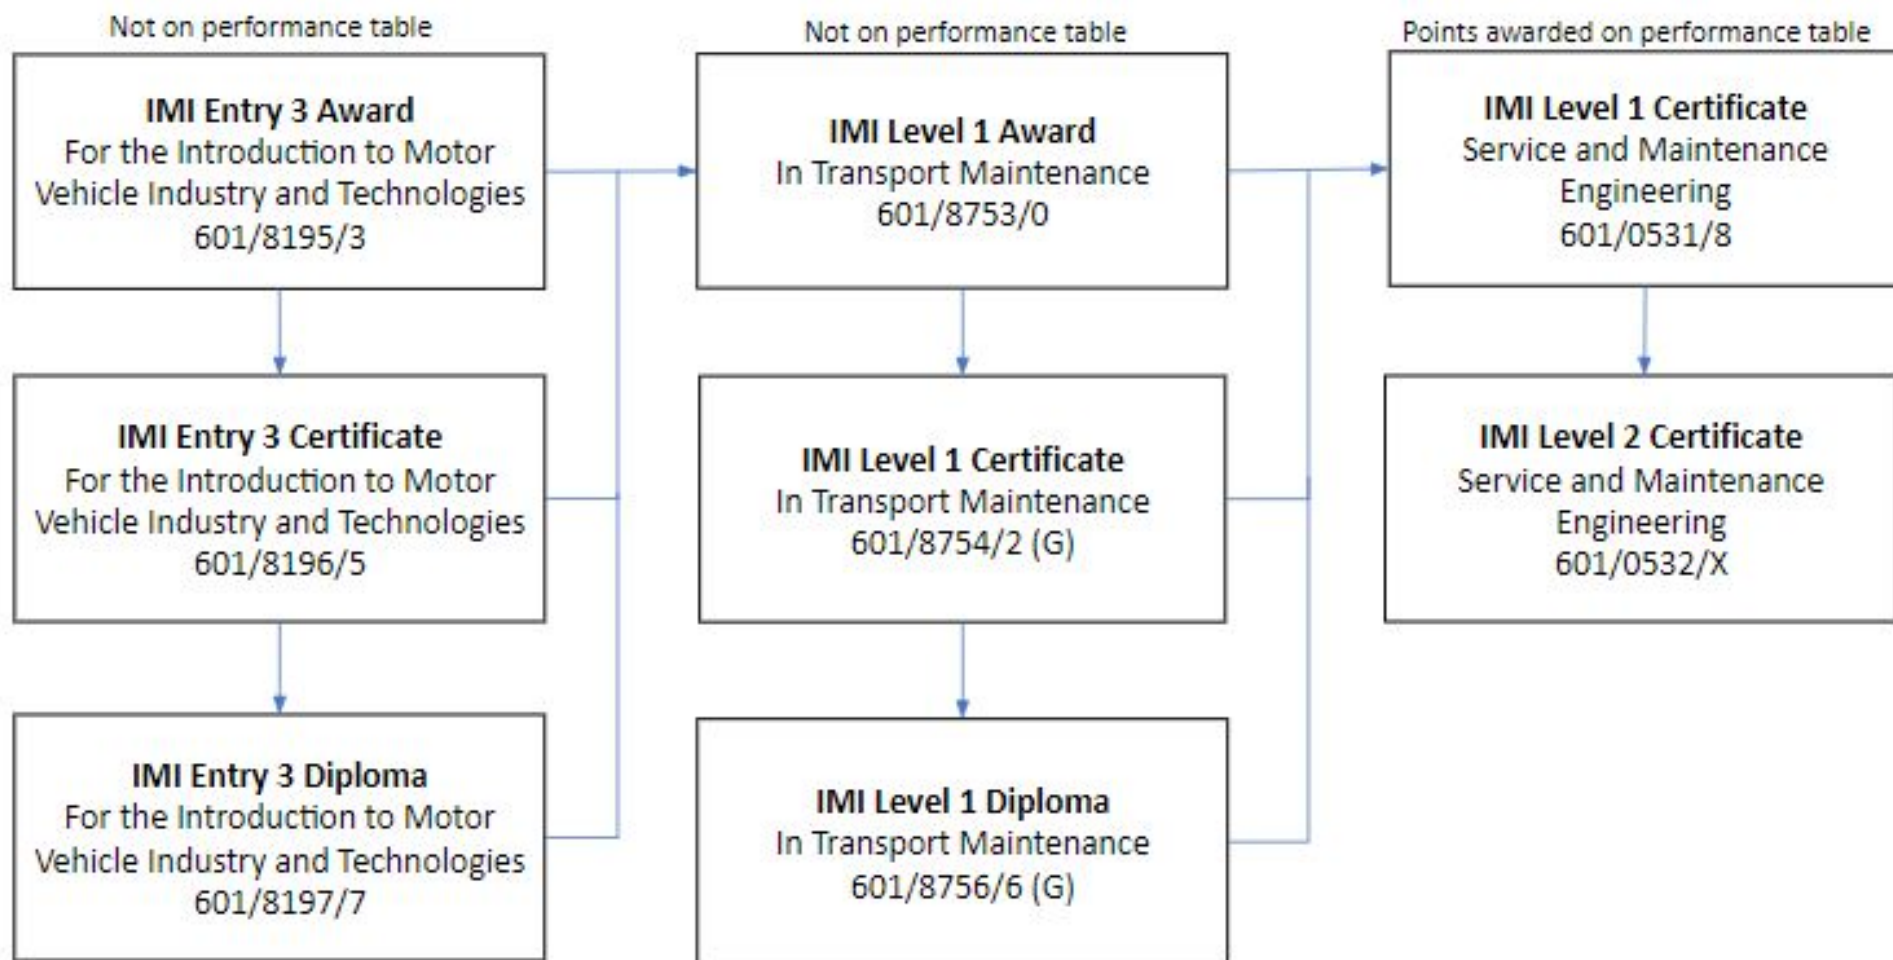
Not on performance table

IMI Entry 3 Award
For the Introduction to Motor Vehicle Industry and Technologies
601/8195/3

IMI Entry 3 Certificate
For the Introduction to Motor Vehicle Industry and Technologies
601/8196/5

IMI Entry 3 Diploma
For the Introduction to Motor Vehicle Industry and Technologies
601/8197/7

Not on performance table

IMI Level 1 Award
In Transport Maintenance
601/8753/0

IMI Level 1 Certificate
In Transport Maintenance
601/8754/2 (G)

IMI Level 1 Diploma
In Transport Maintenance
601/8756/6 (G)

Points awarded on performance table

IMI Level 1 Certificate
Service and Maintenance Engineering
601/0531/8

IMI Level 2 Certificate
Service and Maintenance Engineering
601/0532/X